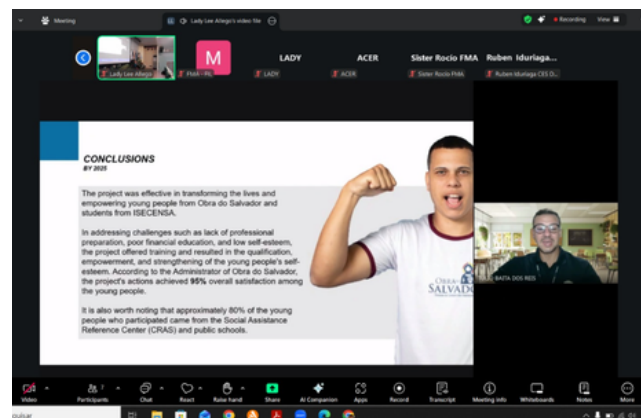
Meeting

Lady Lee Allego's video file

Recording

View

Lady Lee Allego

M

FMA - PIL

LADY

LADY

ACER

ACER

Sister Rocio FMA

Sister Rocio FMA

Ruben Iduriaga...

Ruben Iduriaga CES D...

CONCLUSIONS

BY 2025

The project was effective in transforming the lives and empowering young people from Obra do Salvador and students from ISECENSA.

In addressing challenges such as lack of professional preparation, poor financial education, and low self-esteem, the project offered training and resulted in the qualification, empowerment, and strengthening of the young people's self-esteem. According to the Administrator of Obra do Salvador, the project's actions achieved 95% overall satisfaction among the young people.

It is also worth noting that approximately 80% of the young people who participated came from the Social Assistance Reference Center (CRAS) and public schools.

OBRA DO SALVADOR

BATA DOS REIS

Video

Participants

Chat

React

Raise hand

Share

AI Companion

Apps

Record

Transcript

Meeting info

Whiteboards

Notes

More